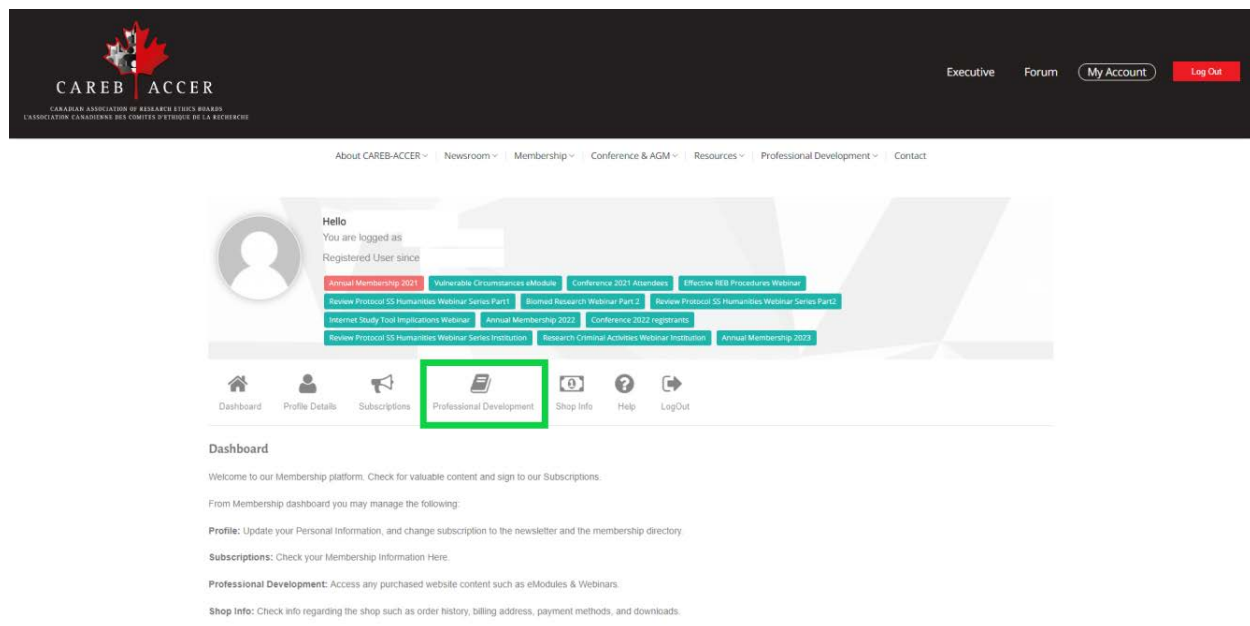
CAREB ACCER
CANADIAN ASSOCIATION OF RESEARCH ETHICS BOARDS
L'ASSOCIATION CANADIENNE DES COMITES D'ETHIQUE DE LA RECHERCHE

Executive Forum My Account Log Out

About CAREB-ACCER | Newsroom | Membership | Conference & AGM | Resources | Professional Development | Contact

Hello
You are logged as
Registered User since

Annual Membership 2021 Vulnerable Circumstances eModule Conference 2021 Attendees Effective REB Procedures Webinar Review Protocol SS Humanities Webinar Series Part1 Biomed Research Webinar Part 2 Review Protocol SS Humanities Webinar Series Part2 Internet Study Tool Implications Webinar Annual Membership 2022 Conference 2022 registrants Review Protocol SS Humanities Webinar Series Institution Research Criminal Activities Webinar Institution Annual Membership 2023

Dashboard Profile Details Subscriptions Professional Development Shop Info Help LogOut

Dashboard

Welcome to our Membership platform. Check for valuable content and sign to our Subscriptions.

From Membership dashboard you may manage the following:

Profile: Update your Personal Information, and change subscription to the newsletter and the membership directory.

Subscriptions: Check your Membership Information Here.

Professional Development: Access any purchased website content such as eModules & Webinars.

Shop Info: Check info regarding the shop such as order history, billing address, payment methods, and downloads.